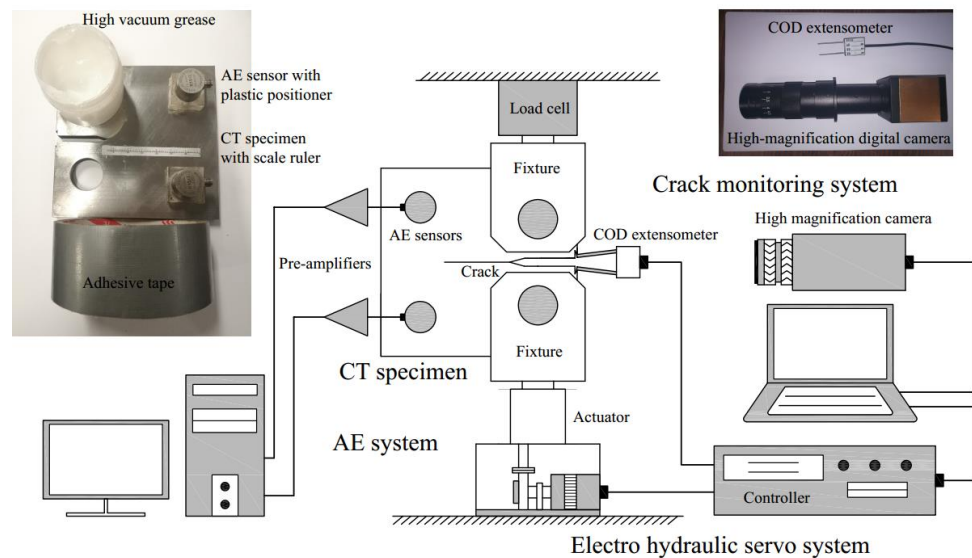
High vacuum grease

AE sensor with plastic positioner

CT specimen with scale ruler

Adhesive tape

Load cell

Fixture

COD extensometer

High-magnification digital camera

Crack monitoring system

High magnification camera

AE sensors

COD extensometer

Pre-amplifiers

Crack

Fixture

CT specimen

Actuator

AE system

Controller

Electro hydraulic servo system